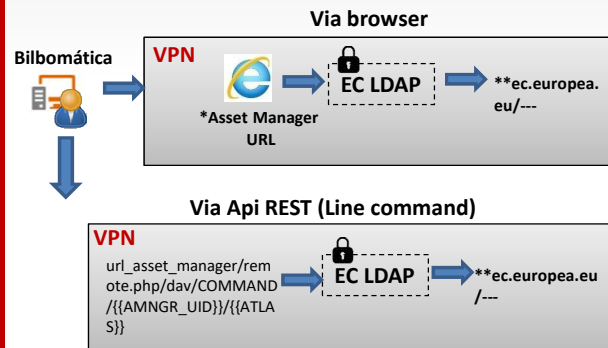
Via browser

Bilbomática

VPN

*Asset Manager URL

EC LDAP

**ec.europea.eu/---

Via Api REST (Line command)

VPN

url_asset_manager/remote.php/dav/COMMAND/{{AMNGR_UID}}/{{ATLAS}}

EC LDAP

**ec.europea.eu/---